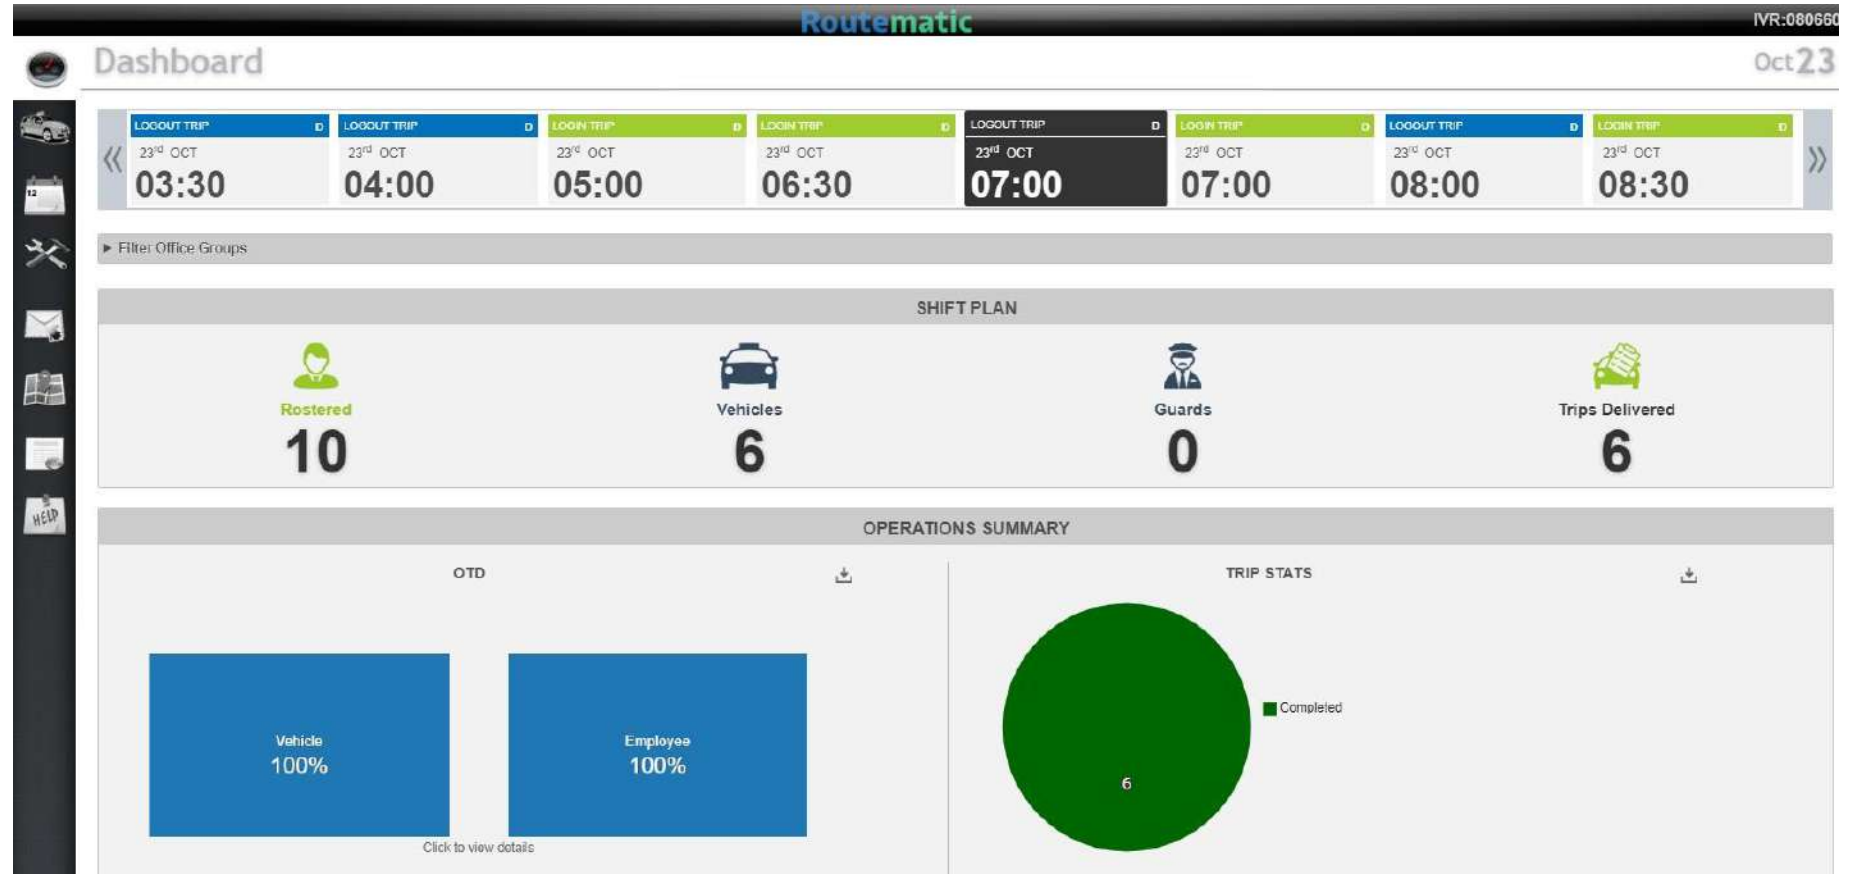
Routematic

IVR:080660

Dashboard

Oct 23

《

LOGOUT TRIP D
$23^{rd}$ OCT
03:30

LOGOUT TRIP D
$23^{rd}$ OCT
04:00

LOGIN TRIP D
$23^{rd}$ OCT
05:00

LOGIN TRIP D
$23^{rd}$ OCT
06:30

LOGOUT TRIP D
$23^{rd}$ OCT
07:00

LOGIN TRIP D
$23^{rd}$ OCT
07:00

LOGOUT TRIP D
$23^{rd}$ OCT
08:00

LOGIN TRIP D
$23^{rd}$ OCT
08:30

》

► Filter Office Groups

SHIFT PLAN

Rostered
10

Vehicles
6

Guards
0

Trips Delivered
6

OPERATIONS SUMMARY

OTD

Vehicle
100%

Employee
100%

Click to view details

TRIP STATS

6

Completed

HELP